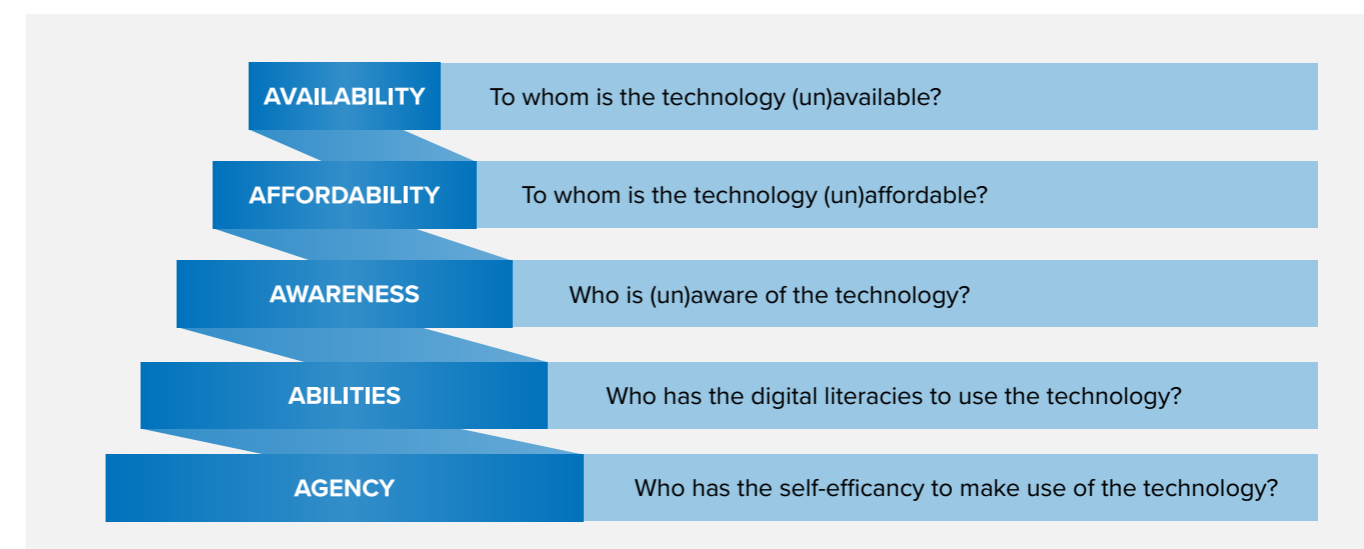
AVAILABILITY
To whom is the technology (un)available?

AFFORDABILITY
To whom is the technology (un)affordable?

AWARENESS
Who is (un)aware of the technology?

ABILITIES
Who has the digital literacies to use the technology?

AGENCY
Who has the self-efficancy to make use of the technology?